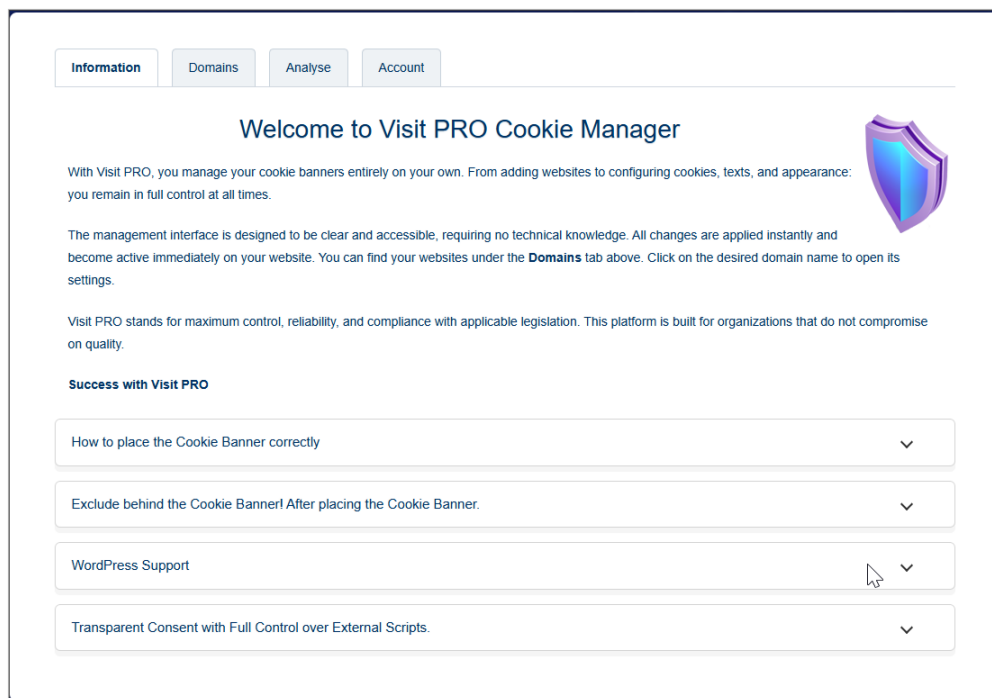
Information Domains Analyse Account

Welcome to Visit PRO Cookie Manager

With Visit PRO, you manage your cookie banners entirely on your own. From adding websites to configuring cookies, texts, and appearance: you remain in full control at all times.

The management interface is designed to be clear and accessible, requiring no technical knowledge. All changes are applied instantly and become active immediately on your website. You can find your websites under the **Domains** tab above. Click on the desired domain name to open its settings.

Visit PRO stands for maximum control, reliability, and compliance with applicable legislation. This platform is built for organizations that do not compromise on quality.

**Success with Visit PRO**

How to place the Cookie Banner correctly

Exclude behind the Cookie Banner! After placing the Cookie Banner.

WordPress Support

Transparent Consent with Full Control over External Scripts.